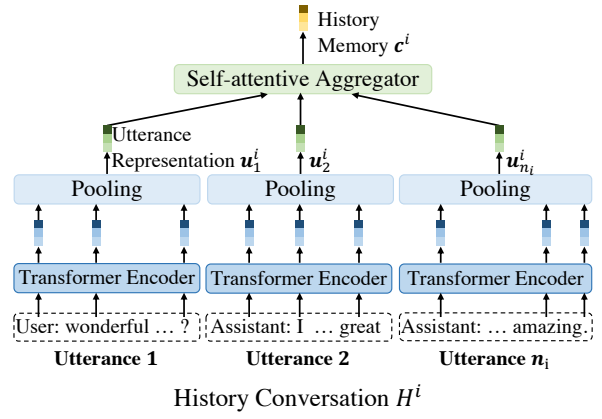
History Memory $\boldsymbol{c}^i$

Self-attentive Aggregator

Utterance Representation $\boldsymbol{u}_1^i$

$\boldsymbol{u}_2^i$

$\boldsymbol{u}_{n_i}^i$

Pooling

Pooling

Pooling

Transformer Encoder

Transformer Encoder

Transformer Encoder

User: wonderful … ?

Assistant: I … great

Assistant: … amazing.

Utterance 1

Utterance 2

Utterance $\boldsymbol{n}_{\mathrm{i}}$

History Conversation $H^i$